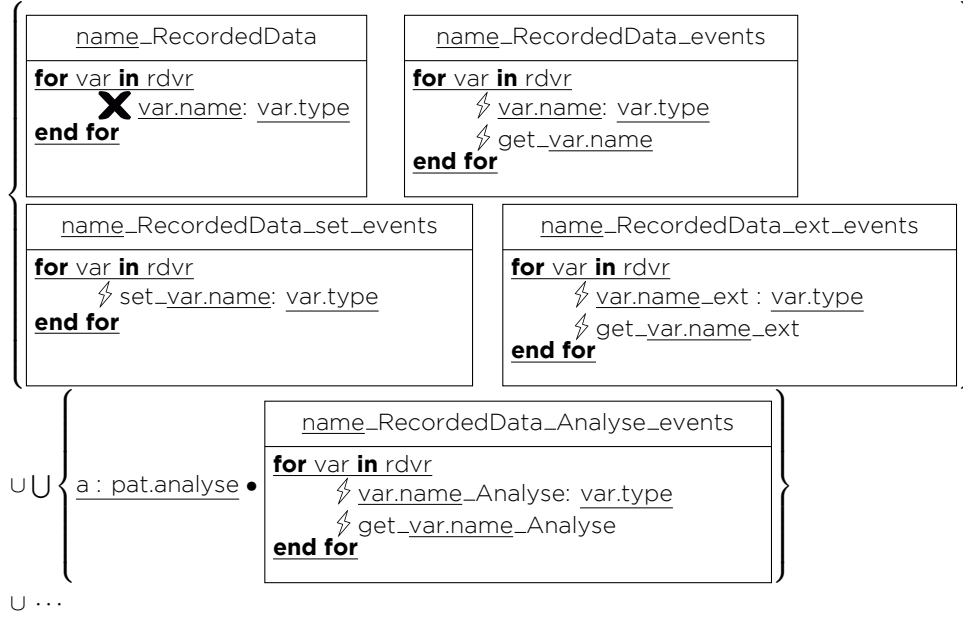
name_RecordedData

**for** var **in** rdvr
✗ var.name: var.type
**end for**

name_RecordedData_events

**for** var **in** rdvr
↯ var.name: var.type
↯ get_var.name
**end for**

name_RecordedData_set_events

**for** var **in** rdvr
↯ set_var.name: var.type
**end for**

name_RecordedData_ext_events

**for** var **in** rdvr
↯ var.name_ext : var.type
↯ get_var.name_ext
**end for**

$\cup \bigcup$ a : pat.analyse •

name_RecordedData_Analyse_events

**for** var **in** rdvr
↯ var.name_Analyse: var.type
↯ get_var.name_Analyse
**end for**

$\cup \cdots$